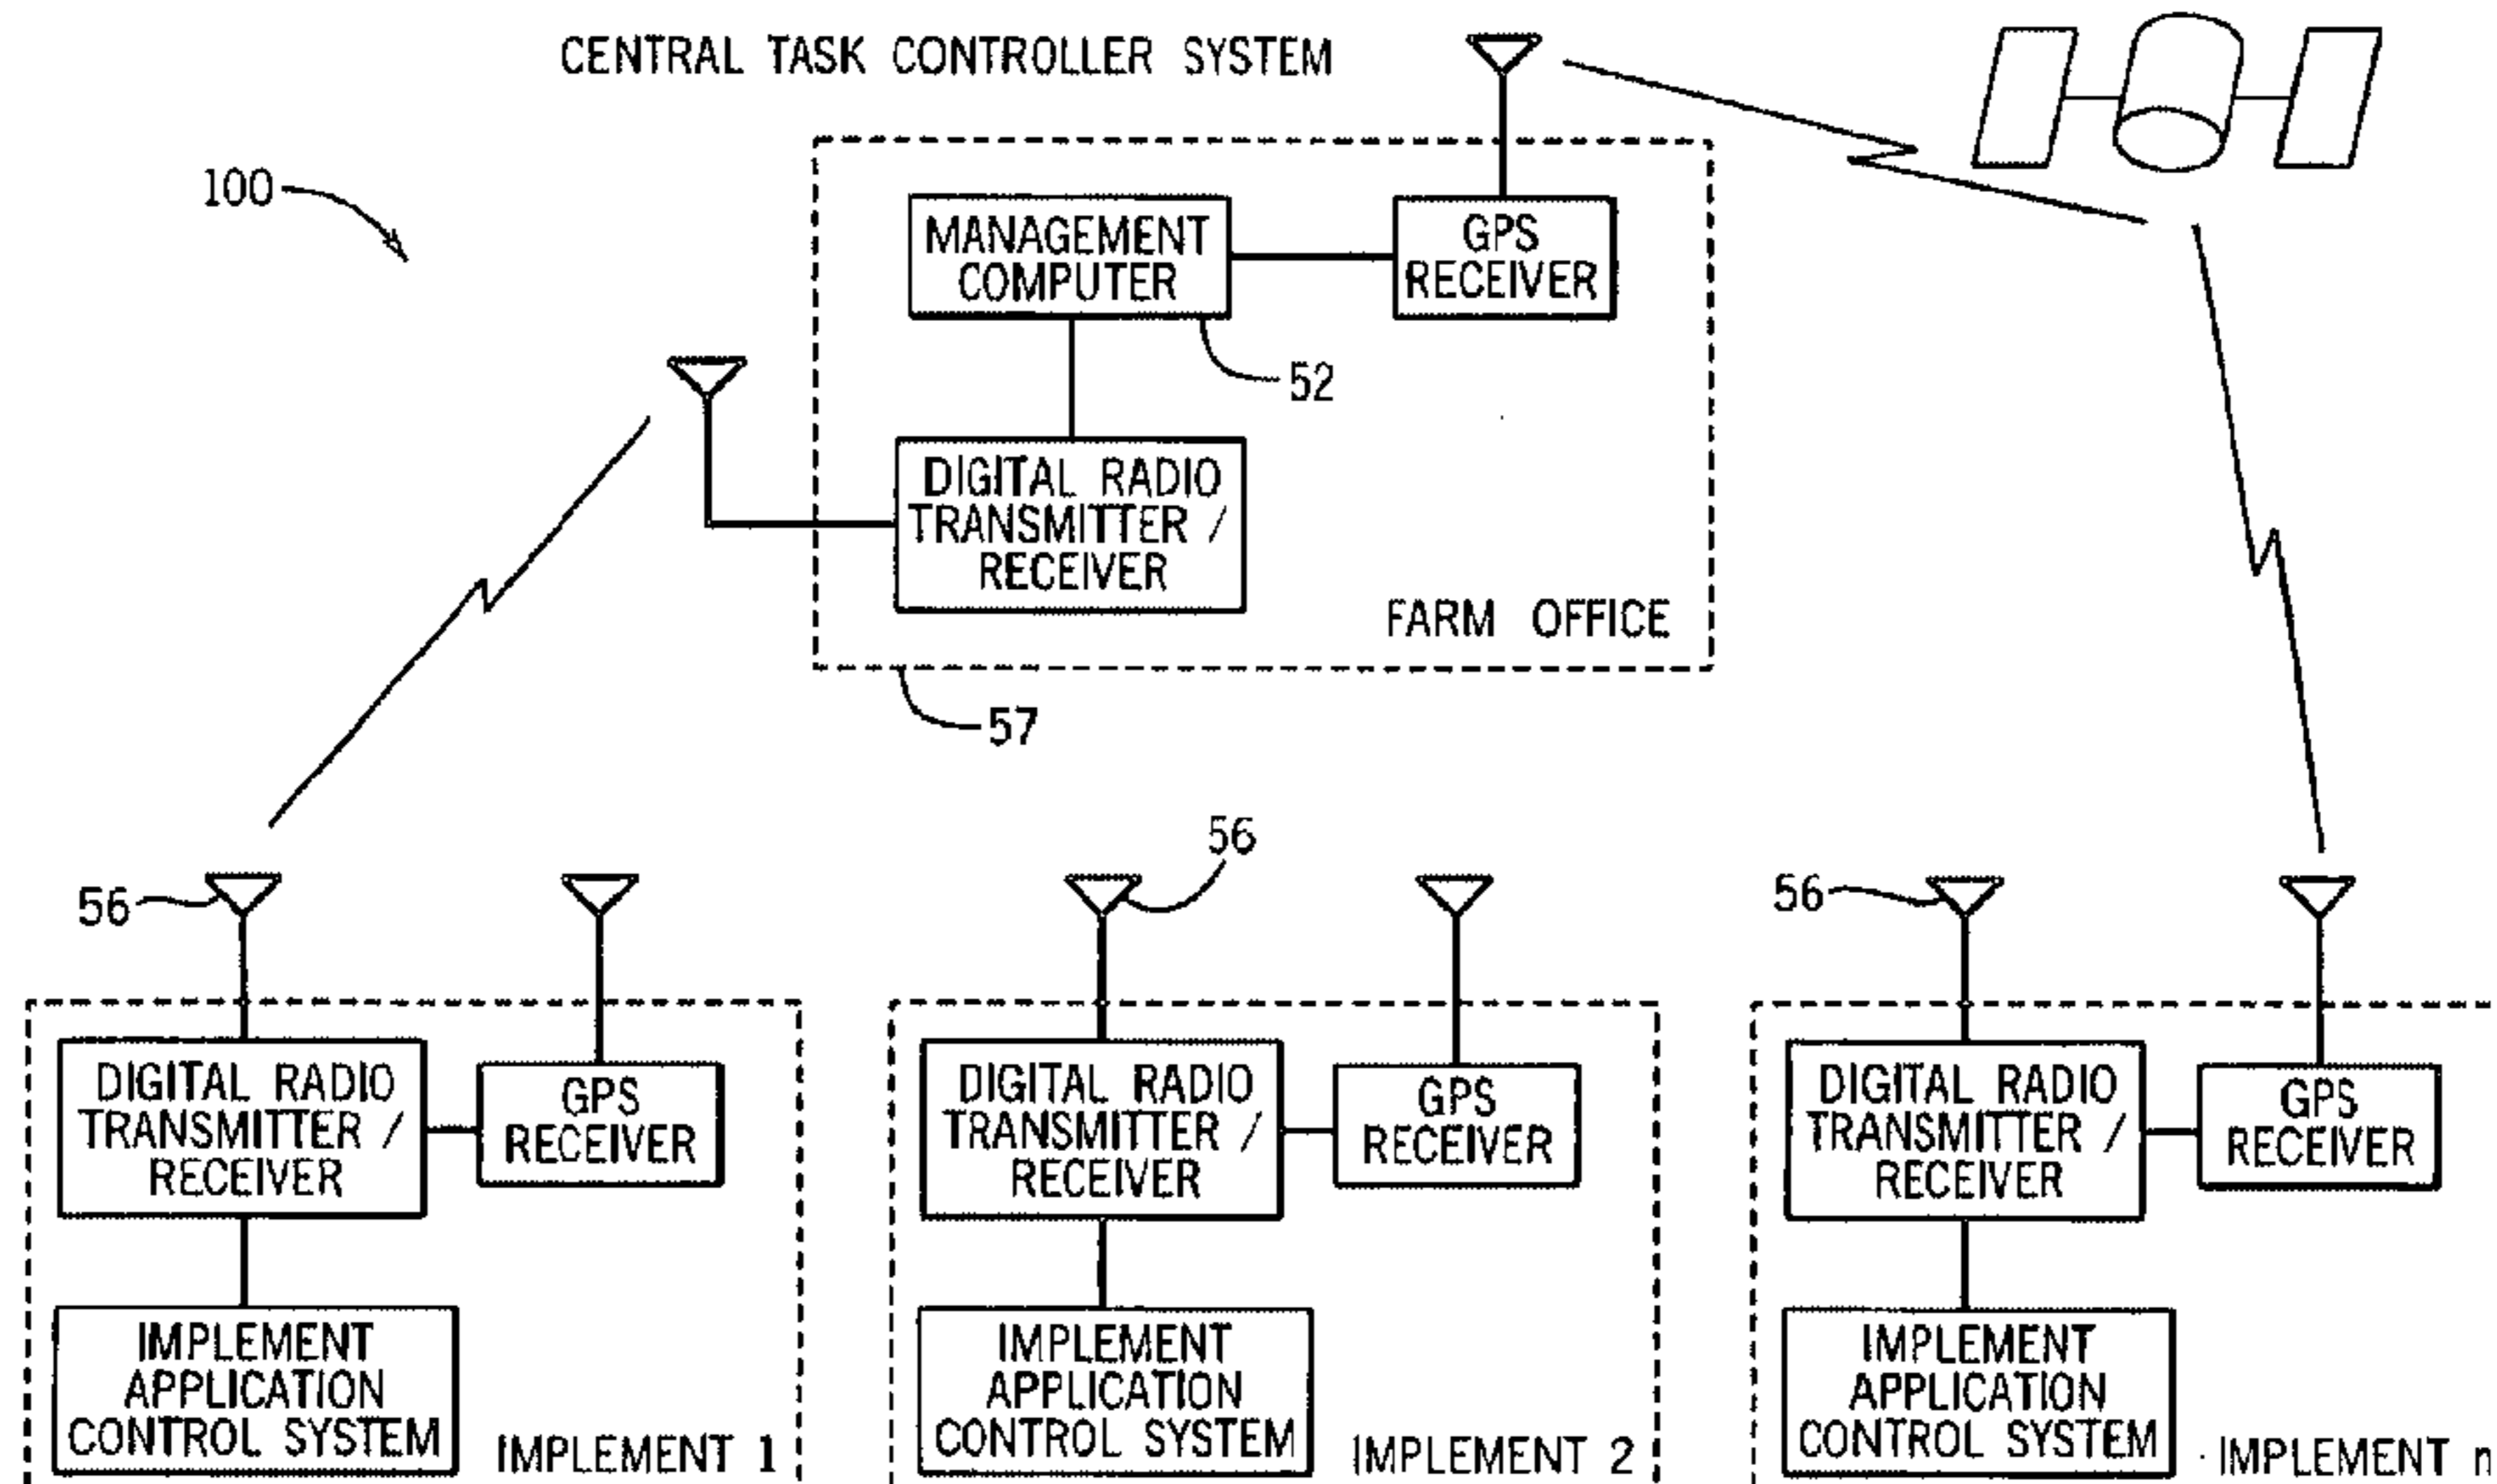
CENTRAL TASK CONTROLLER SYSTEM

100

MANAGEMENT COMPUTER

GPS RECEIVER

52

DIGITAL RADIO TRANSMITTER / RECEIVER

FARM OFFICE

57

56

DIGITAL RADIO TRANSMITTER / RECEIVER

GPS RECEIVER

IMPLEMENT APPLICATION CONTROL SYSTEM

IMPLEMENT 1

56

DIGITAL RADIO TRANSMITTER / RECEIVER

GPS RECEIVER

IMPLEMENT APPLICATION CONTROL SYSTEM

IMPLEMENT 2

56

DIGITAL RADIO TRANSMITTER / RECEIVER

GPS RECEIVER

IMPLEMENT APPLICATION CONTROL SYSTEM

IMPLEMENT n